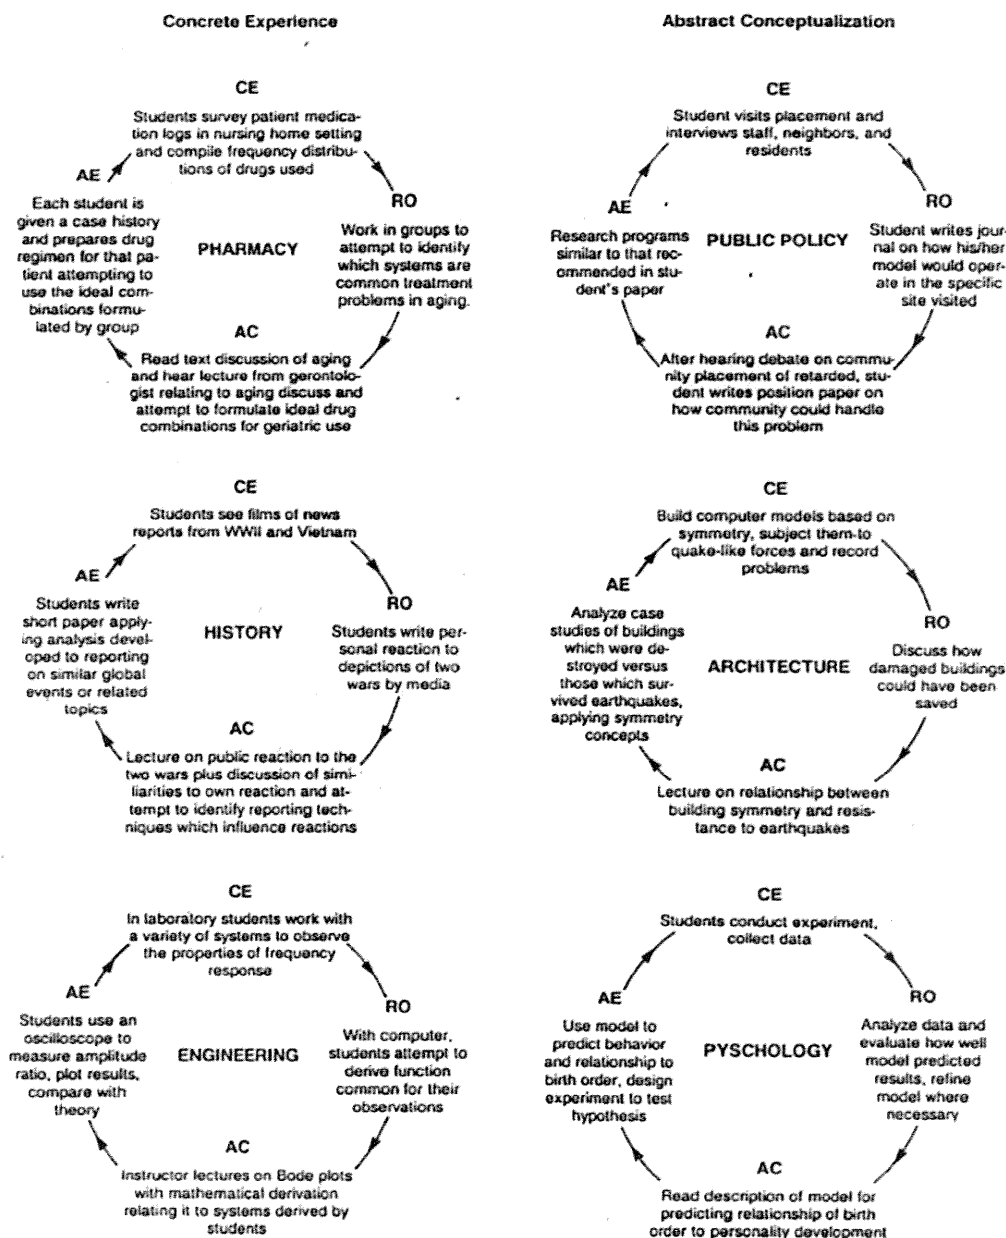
Concrete Experience

Abstract Conceptualization

CE

Students survey patient medication logs in nursing home setting and compile frequency distributions of drugs used

RO

Work in groups to attempt to identify which systems are common treatment problems in aging.

PHARMACY

AE

Each student is given a case history and prepares drug regimen for that patient attempting to use the ideal combinations formulated by group

AC

Read text discussion of aging and hear lecture from gerontologist relating to aging discuss and attempt to formulate ideal drug combinations for geriatric use

CE

Student visits placement and interviews staff, neighbors, and residents

RO

Student writes journal on how his/her model would operate in the specific site visited

PUBLIC POLICY

AE

Research programs similar to that recommended in student's paper

AC

After hearing debate on community placement of retarded, student writes position paper on how community could handle this problem

CE

Students see films of news reports from WWII and Vietnam

RO

Students write personal reaction to depictions of two wars by media

HISTORY

AE

Students write short paper applying analysis developed to reporting on similar global events or related topics

AC

Lecture on public reaction to the two wars plus discussion of similiarities to own reaction and attempt to identify reporting techniques which influence reactions

CE

Build computer models based on symmetry, subject them to quake-like forces and record problems

RO

Discuss how damaged buildings could have been saved

ARCHITECTURE

AE

Analyze case studies of buildings which were destroyed versus those which survived earthquakes, applying symmetry concepts

AC

Lecture on relationship between building symmetry and resistance to earthquakes

CE

In laboratory students work with a variety of systems to observe the properties of frequency response

RO

With computer, students attempt to derive function common for their observations

ENGINEERING

AE

Students use an oscilloscope to measure amplitude ratio, plot results, compare with theory

AC

Instructor lectures on Bode plots with mathematical derivation relating it to systems derived by students

CE

Students conduct experiment, collect data

RO

Analyze data and evaluate how well model predicted results, refine model where necessary

PYSCHOLOGY

AE

Use model to predict behavior and relationship to birth order, design experiment to test hypothesis

AC

Read description of model for predicting relationship of birth order to personality development